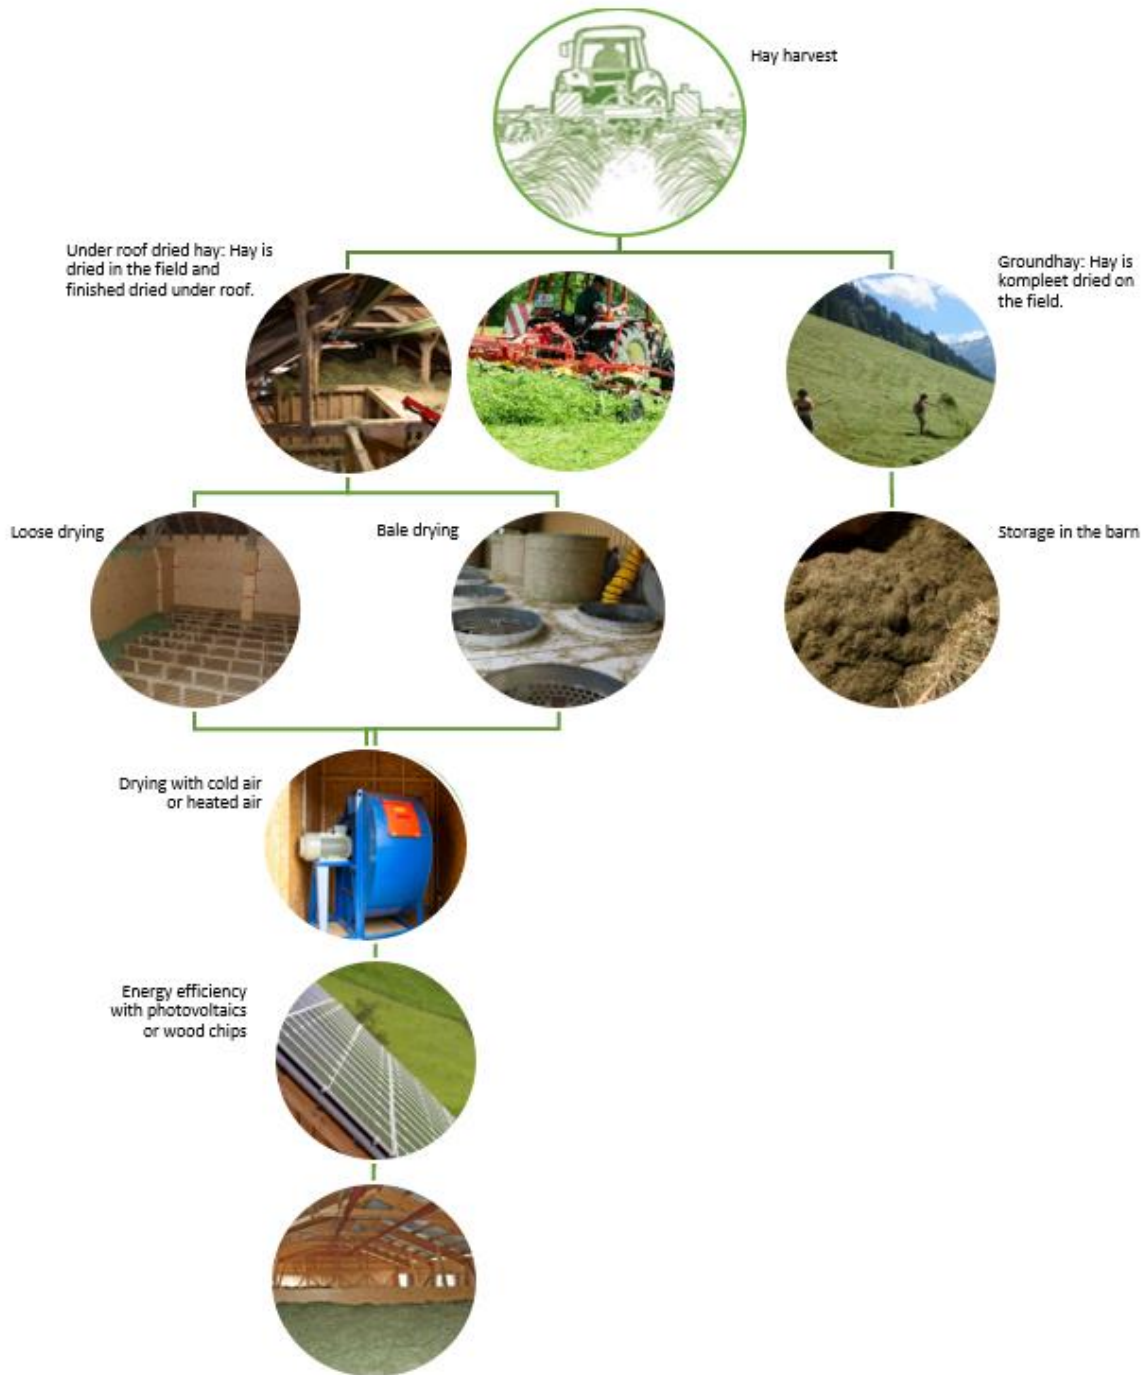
Hay harvest

Under roof dried hay: Hay is dried in the field and finished dried under roof.

Groundhay: Hay is kompleet dried on the field.

Loose drying

Bale drying

Storage in the barn

Drying with cold air or heated air

Energy efficiency with photovoltaics or wood chips